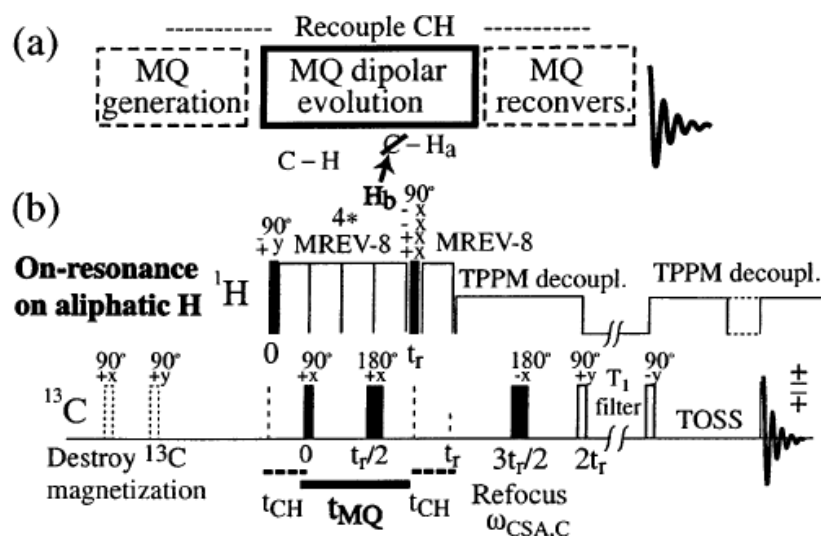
(a)

Recouple CH

MQ generation

MQ dipolar evolution

MQ reconvers.

C – H

C – $H_a$

$H_b$

(b)

90°
+y
−y

4*
MREV-8

90°
−x
−x
+x
+x

MREV-8

On-resonance on aliphatic H

$^1$H

TPPM decoupl.

TPPM decoupl.

0

$t_r$

$^{13}$C

90°
+x

90°
+y

90°
+x

180°
+x

180°
−x

90°
+y

$T_1$ filter

90°
−y

TOSS

±
∓

Destroy magnetization

$^{13}$C

0

$t_r/2$

$t_r$

$3t_r/2$

$2t_r$

$t_{CH}$

$t_{MQ}$

$t_{CH}$

Refocus $\omega_{CSA,C}$